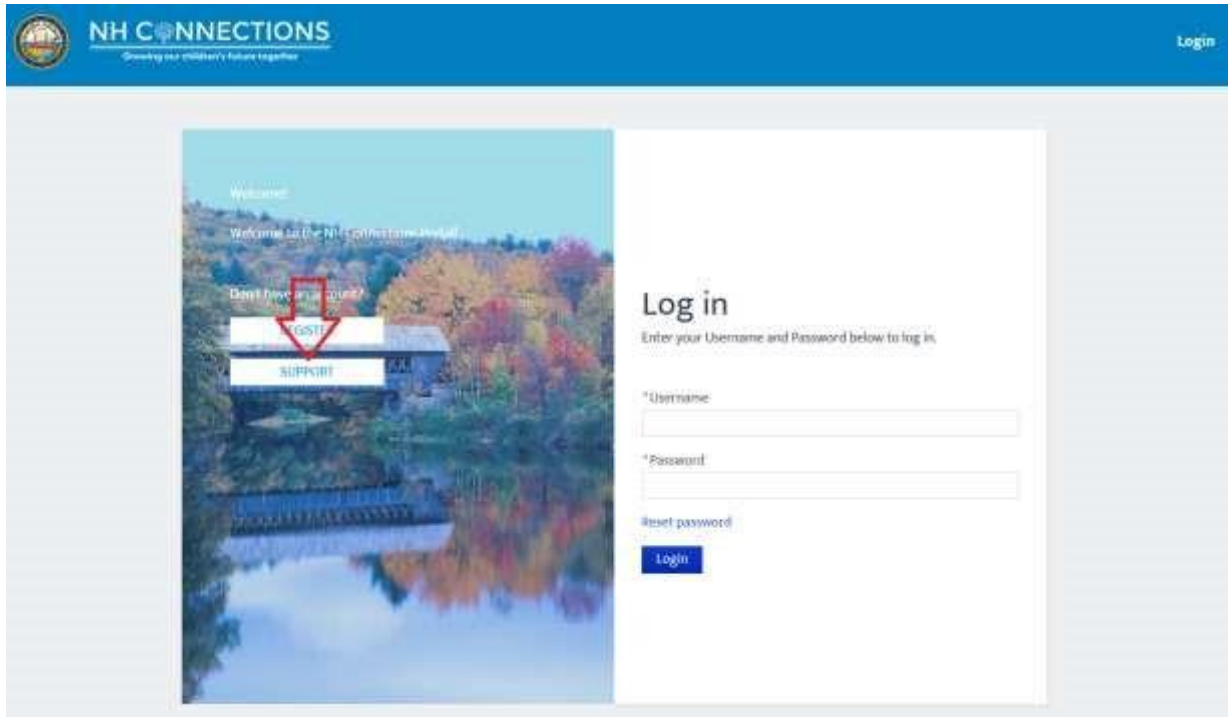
NH CONNECTIONS
Growing our children's future together

Login

Welcome!

Welcome to the NH Connections Portal!

Don't have an account?

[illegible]GIST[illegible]

SUPPORT

Log in

Enter your Username and Password below to log in.

*Username

*Password

Reset password

Login